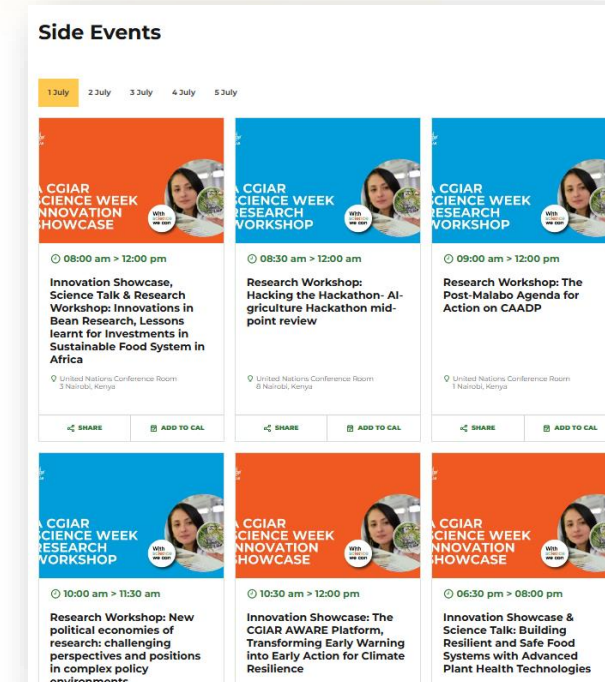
Side Events

1 July 2 July 3 July 4 July 5 July

CGIAR CIENCE WEEK NNOVATION HOWCASE

08:00 am > 12:00 pm

Innovation Showcase, Science Talk & Research Workshop: Innovations in Bean Research, Lessons learnt for Investments in Sustainable Food System in Africa

United Nations Conference Room 3 Nairobi, Kenya

SHARE ADD TO CAL

CGIAR CIENCE WEEK ESEARCH VORKSHOP

08:30 am > 12:00 am

Research Workshop: Hacking the Hackathon- AIgriculture Hackathon midpoint review

United Nations Conference Room 8 Nairobi, Kenya

SHARE ADD TO CAL

CGIAR CIENCE WEEK ESEARCH VORKSHOP

09:00 am > 12:00 pm

Research Workshop: The Post-Malabo Agenda for Action on CAADP

United Nations Conference Room 1 Nairobi, Kenya

SHARE ADD TO CAL

CGIAR CIENCE WEEK ESEARCH VORKSHOP

10:00 am > 11:30 am

Research Workshop: New political economies of research: challenging perspectives and positions in complex policy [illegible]

CGIAR CIENCE WEEK NNOVATION HOWCASE

10:30 am > 12:00 pm

Innovation Showcase: The CGIAR AWARE Platform, Transforming Early Warning into Early Action for Climate Resilience

CGIAR CIENCE WEEK NNOVATION HOWCASE

06:30 pm > 08:00 pm

Innovation Showcase & Science Talk: Building Resilient and Safe Food Systems with Advanced Plant Health Technologies